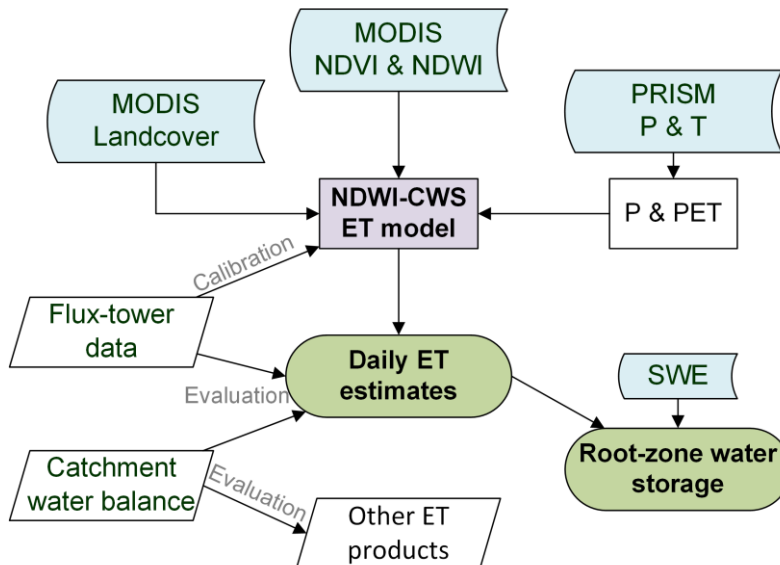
MODIS
NDVI & NDWI

MODIS
Landcover

PRISM
P & T

NDWI-CWS
ET model

P & PET

Calibration

Flux-tower
data

Daily ET
estimates

SWE

Evaluation

Catchment
water balance

Root-zone water
storage

Evaluation

Other ET
products